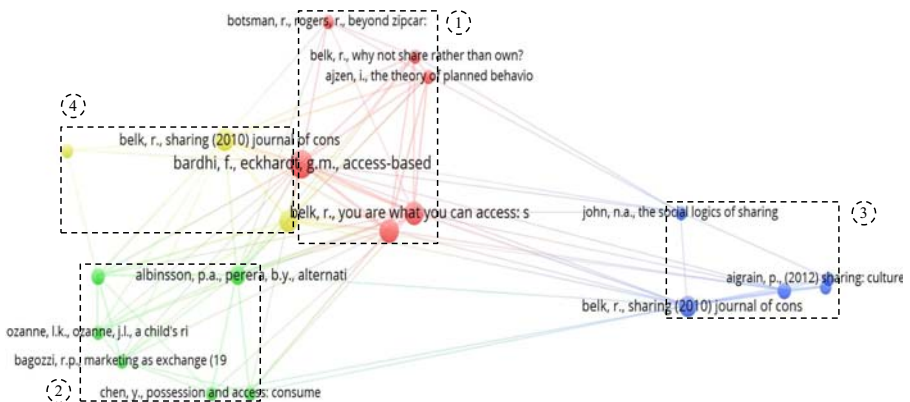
botsman, r., rogers, r., beyond zipcar:
1
belk, r., why not share rather than own?
ajzen, i., the theory of planned behavio
4
belk, r., sharing (2010) journal of cons
bardhi, f., eckhardt, g.m., access-based
belk, r., you are what you can access: s
john, n.a., the social logics of sharing
3
aigrain, p., (2012) sharing: culture
belk, r., sharing (2010) journal of cons
albinsson, p.a., perera, b.y., alternati
ozanne, l.k., ozanne, j.l., a child's ri
bagozzi, r.p., marketing as exchange (19
2
chen, y., possession and access: consume